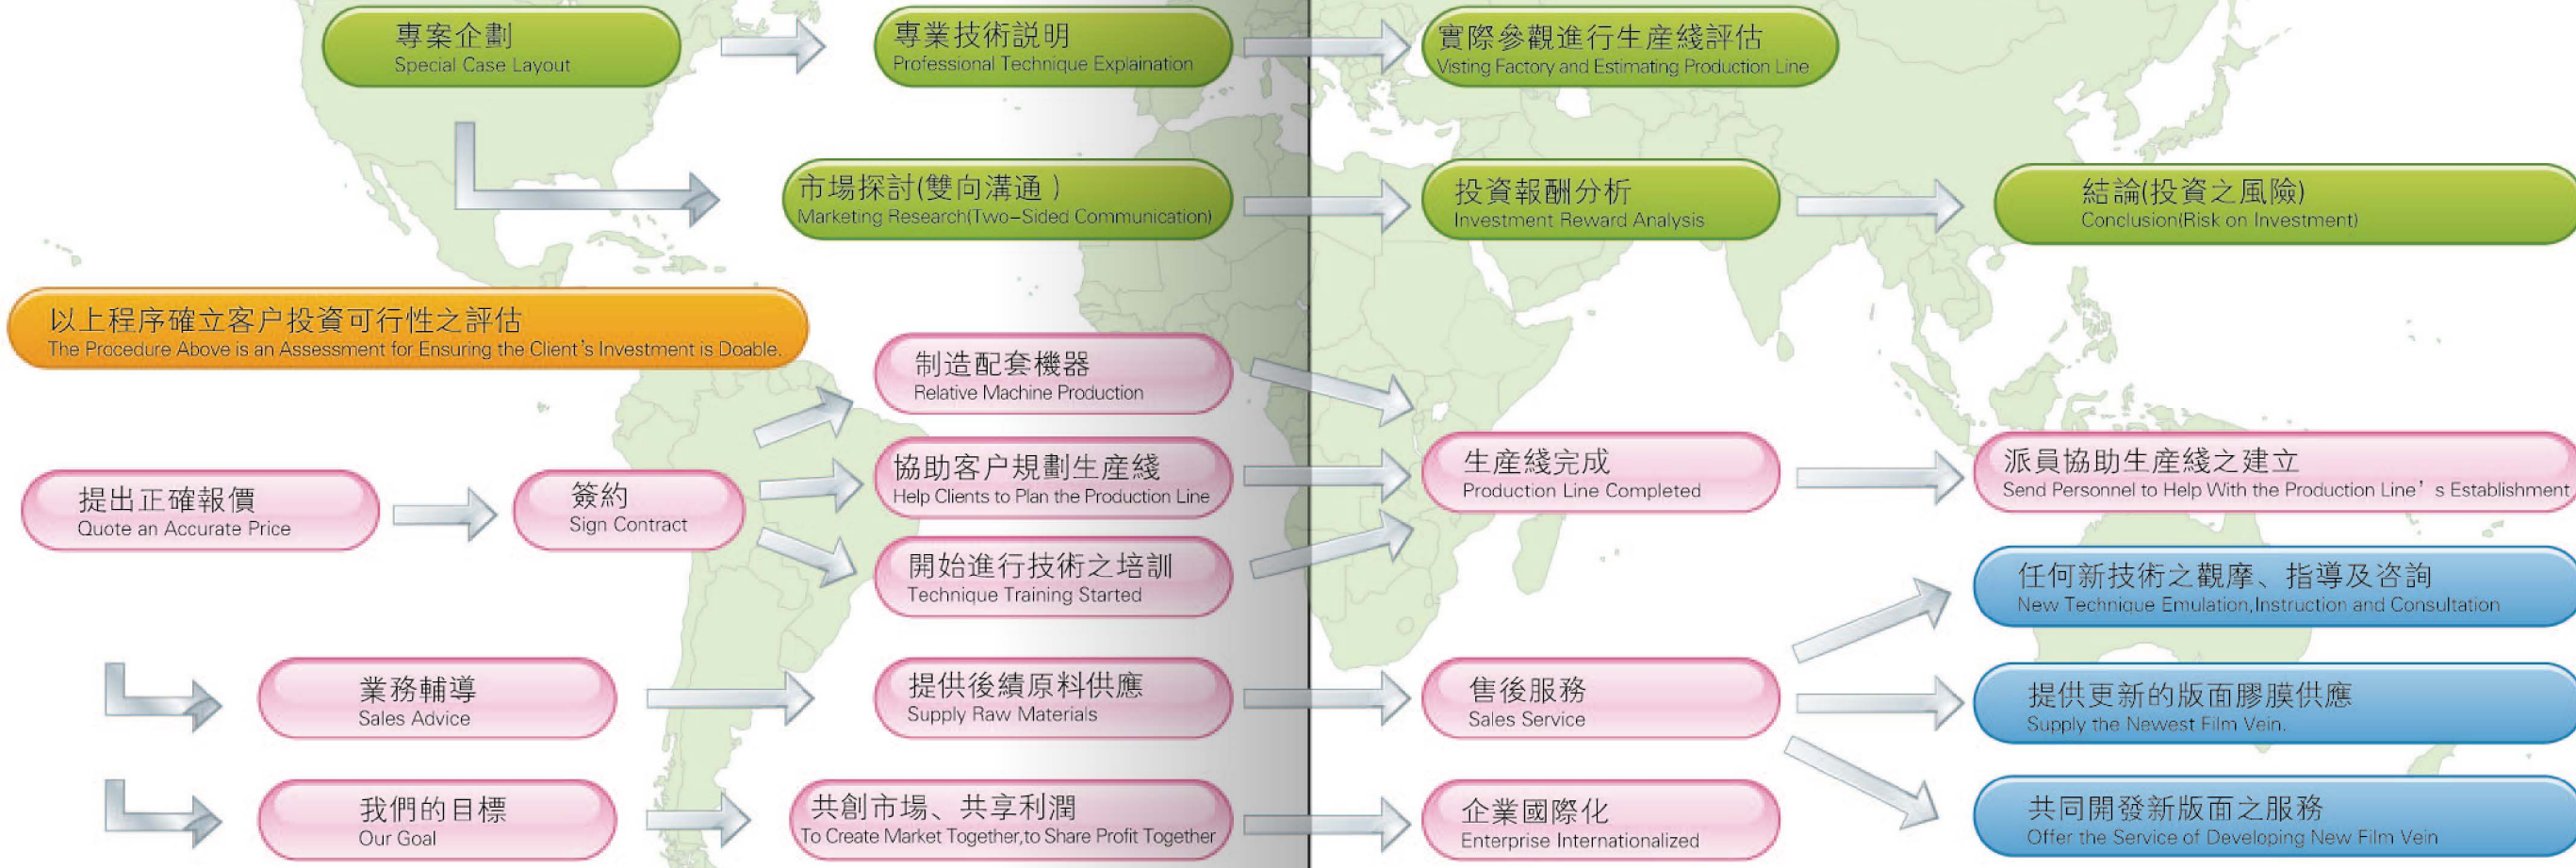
專案企劃
Special Case Layout

專業技術說明
Professional Technique Explaination

實際參觀進行生產綫評估
Visting Factory and Estimating Production Line

市場探討(雙向溝通)
Marketing Research(Two-Sided Communication)

投資報酬分析
Investment Reward Analysis

結論(投資之風險)
Conclusion(Risk on Investment)

以上程序確立客户投資可行性之評估
The Procedure Above is an Assessment for Ensuring the Client's Investment is Doable.

提出正確報價
Quote an Accurate Price

簽約
Sign Contract

制造配套機器
Relative Machine Production

協助客户規劃生產綫
Help Clients to Plan the Production Line

開始進行技術之培訓
Technique Training Started

生產綫完成
Production Line Completed

派員協助生產綫之建立
Send Personnel to Help With the Production Line's Establishment

任何新技術之觀摩、指導及咨詢
New Technique Emulation,Instruction and Consultation

業務輔導
Sales Advice

提供後續原料供應
Supply Raw Materials

售後服務
Sales Service

提供更新的版面膠膜供應
Supply the Newest Film Vein.

我們的目標
Our Goal

共創市場、共享利潤
To Create Market Together,to Share Profit Together

企業國際化
Enterprise Internationalized

共同開發新版面之服務
Offer the Service of Developing New Film Vein